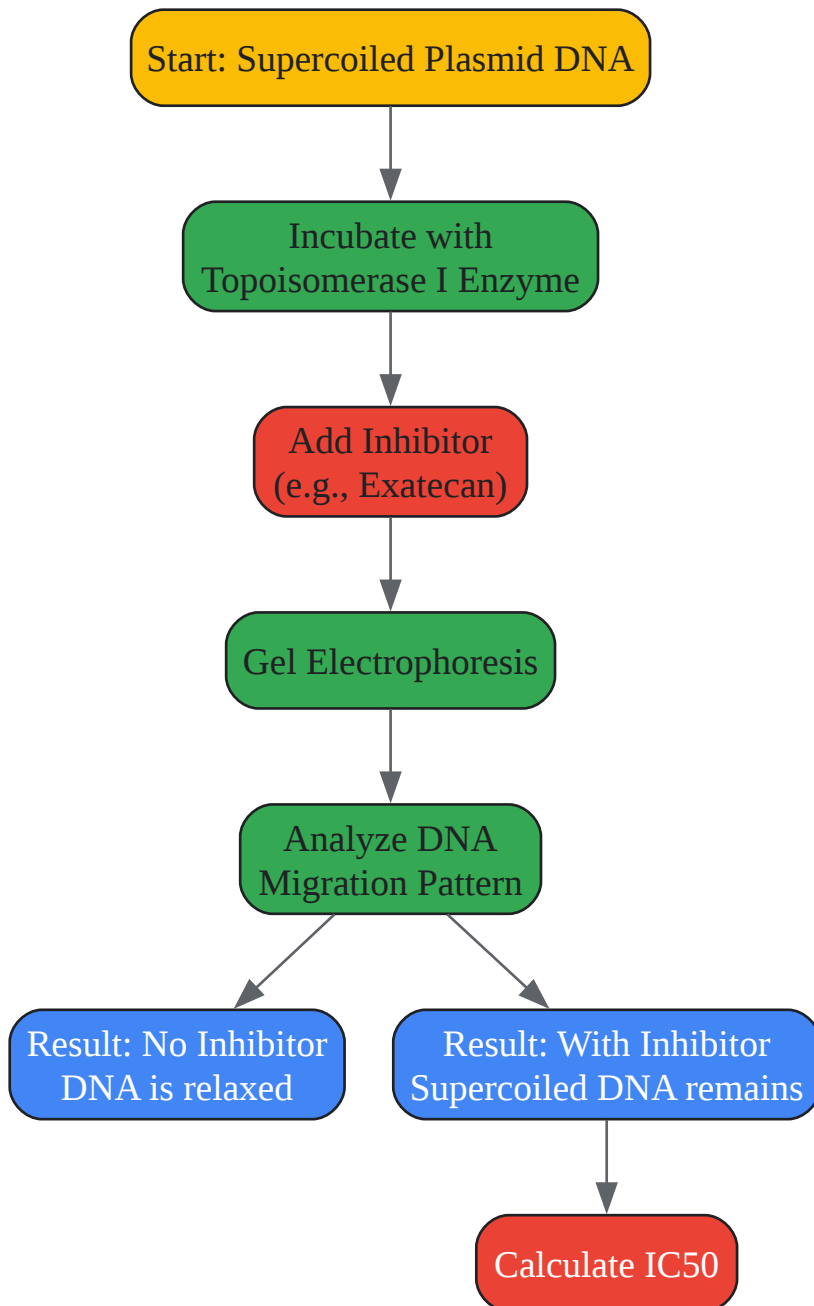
Start: Supercoiled Plasmid DNA

Incubate with Topoisomerase I Enzyme

Add Inhibitor (e.g., Exatecan)

Gel Electrophoresis

Analyze DNA Migration Pattern

Result: No Inhibitor DNA is relaxed

Result: With Inhibitor Supercoiled DNA remains

Calculate IC50